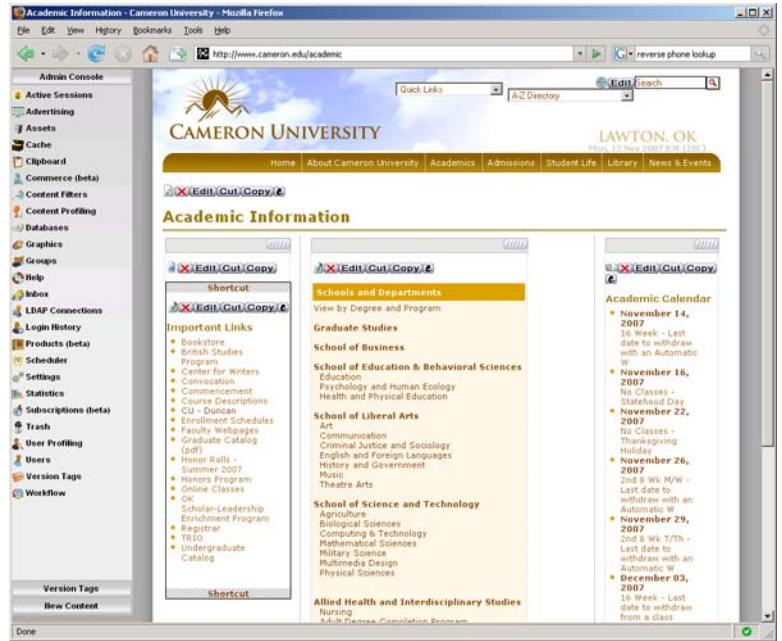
Academic Information - Cameron University - Mozilla Firefox

File Edit View History Bookmarks Tools Help

http://www.cameron.edu/academic

reverse phone lookup

Admin Console
Active Sessions
Advertising
Assets
Cache
Clipboard
Commerce (beta)
Content Filters
Content Profiling
Databases
Graphics
Groups
Help
Inbox
LDAP Connections
Login History
Products (beta)
Scheduler
Settings
Statistics
Subscriptions (beta)
Trash
User Profiling
Users
Version Tags
Workflow

Version Tags
New Content

Quick Links
A-Z Directory
Edit Search

CAMERON UNIVERSITY
LAWTON, OK
Mon, 12 Nov 2007 8:38 (20C)

Home | About Cameron University | Academics | Admissions | Student Life | Library | News & Events

Edit Cut Copy

Academic Information

Edit Cut Copy
Shortcut
Edit Cut Copy
Important Links
Bookstore
British Studies Program
Center for Writers
Convocation
Commencement
Course Descriptions
CU - Duncan
Enrollment Schedules
Faculty Webpages
Graduate Catalog (pdf)
Honor Rolls - Summer 2007
Honors Program
Online Classes
OK Scholar-Leadership Enrichment Program
Registrar
TRIO
Undergraduate Catalog
Shortcut

Edit Cut Copy
Schools and Departments
View by Degree and Program
Graduate Studies
School of Business
School of Education & Behavioral Sciences
Education
Psychology and Human Ecology
Health and Physical Education
School of Liberal Arts
Art
Communication
Criminal Justice and Sociology
English and Foreign Languages
History and Government
Music
Theatre Arts
School of Science and Technology
Agriculture
Biological Sciences
Computing & Technology
Mathematical Sciences
Military Science
Multimedia Design
Physical Sciences
Allied Health and Interdisciplinary Studies
Nursing
Adult Degree Completion Program

Edit Cut Copy
Academic Calendar
November 14, 2007
16 Week - Last date to withdraw with an Automatic W
November 16, 2007
No Classes - Statehood Day
November 22, 2007
No Classes - Thanksgiving Holiday
November 26, 2007
2nd 8 Wk M/W - Last date to withdraw with an Automatic W
November 29, 2007
2nd 8 Wk T/Th - Last date to withdraw with an Automatic W
December 03, 2007
16 Week - Last date to withdraw from a class

Done